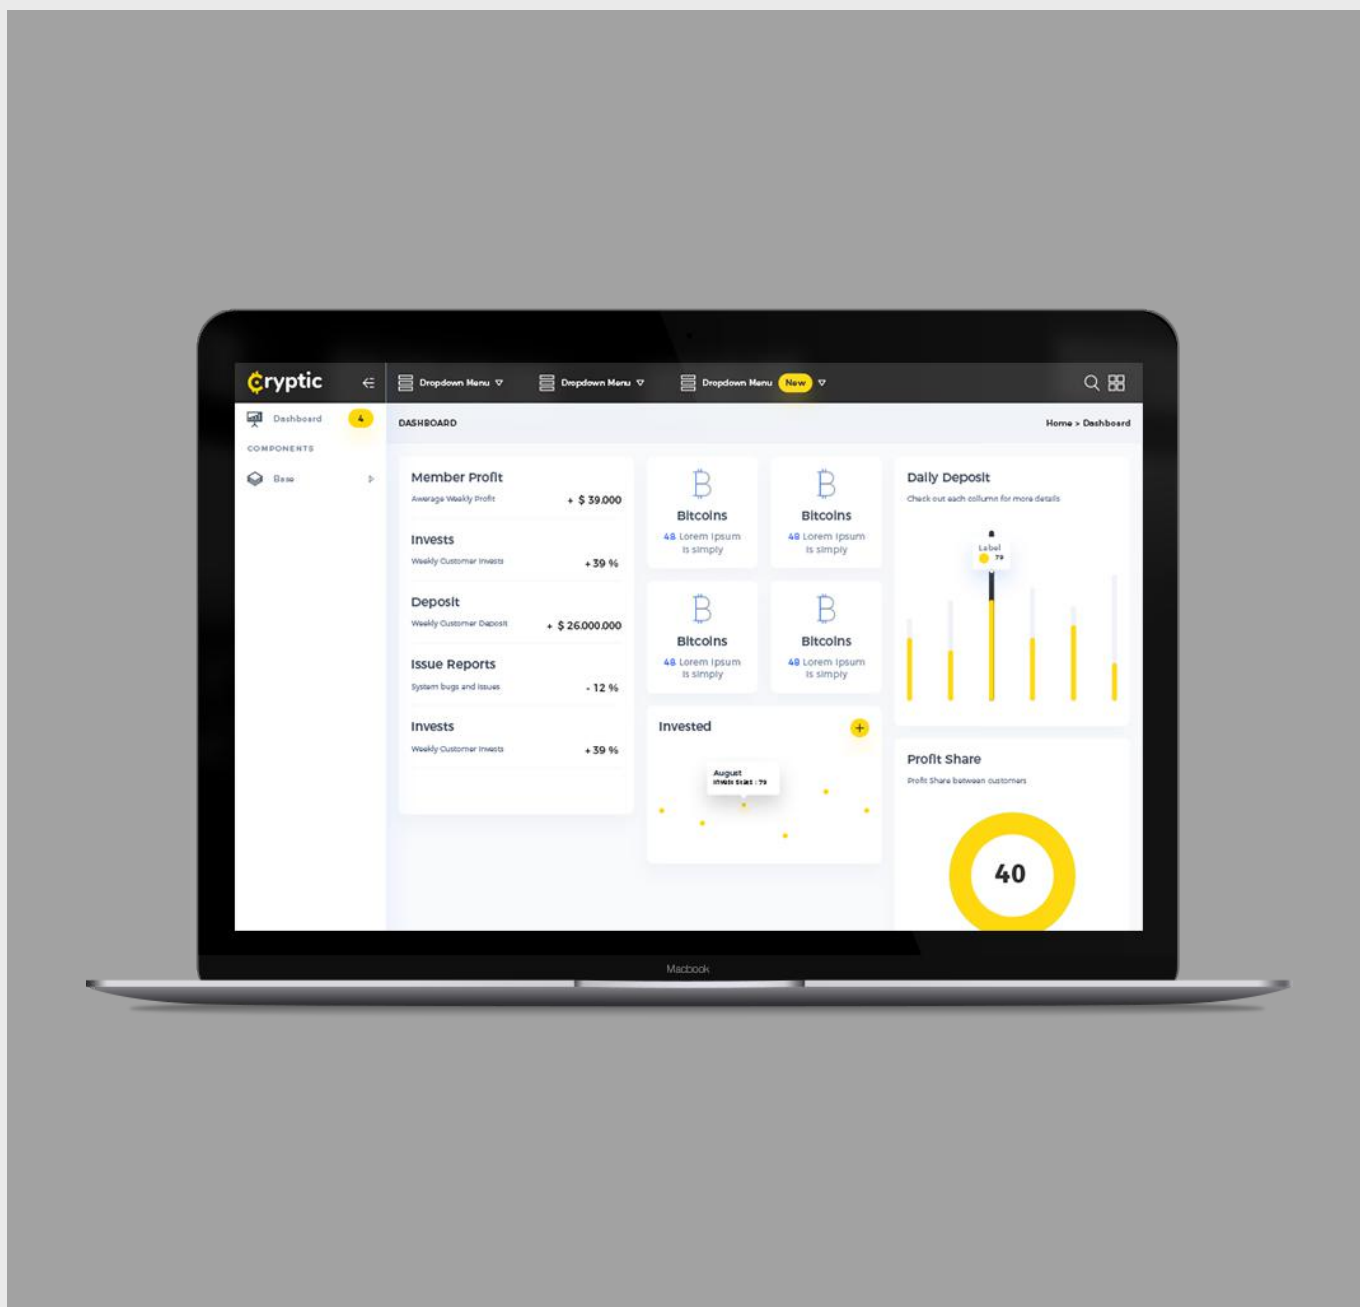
Cryptic

Dropdown Menu
Dropdown Menu
Dropdown Menu New

Dashboard 4
COMPONENTS
Base

DASHBOARD
Home > Dashboard

Member Profit
Average Weekly Profit
+ $ 39.000

Invests
Weekly Customer Invests
+ 39 %

Deposit
Weekly Customer Deposit
+ $ 26.000.000

Issue Reports
System bugs and issues
- 12 %

Invests
Weekly Customer Invests
+ 39 %

Bitcoins
48 Lorem Ipsum is simply

Bitcoins
48 Lorem Ipsum is simply

Bitcoins
48 Lorem Ipsum is simply

Bitcoins
48 Lorem Ipsum is simply

Invested
August
Invests Stats : 79

Daily Deposit
Check out each collumn for more details
Label
79

Profit Share
Profit Share between customers
40

Macbook